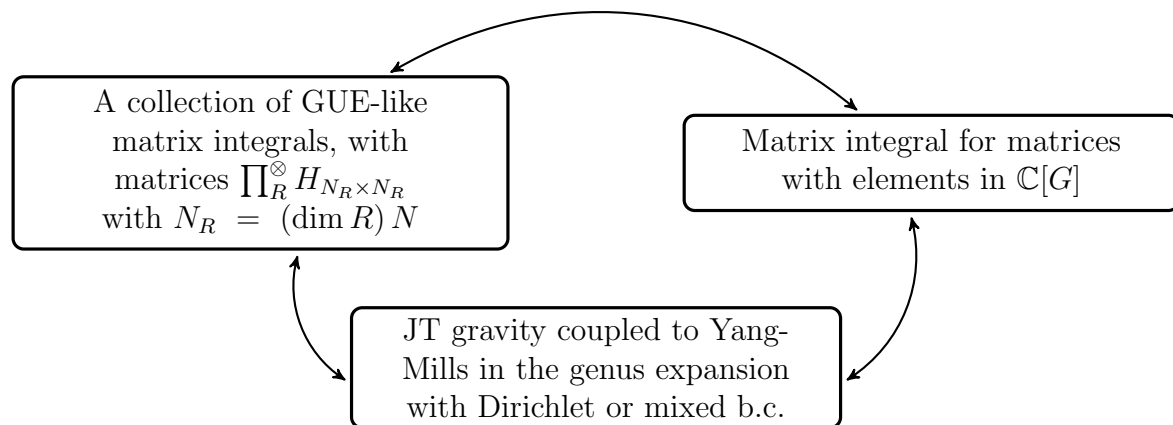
A collection of GUE-like matrix integrals, with matrices $\prod_R^{\otimes} H_{N_R \times N_R}$ with $N_R = (\dim R)\, N$

Matrix integral for matrices with elements in $\mathbb{C}[G]$

JT gravity coupled to Yang-Mills in the genus expansion with Dirichlet or mixed b.c.